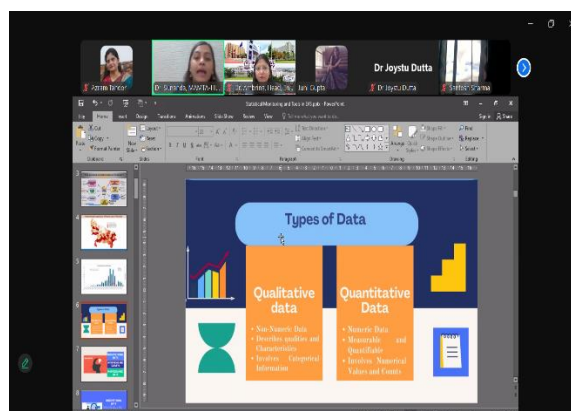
Fatima Tanveer
Dr Surinder, MWTM-II...
Dr Joystu Dutta
Santosh Sharma

Statistical Monitoring and Tools in GIS.pptx - PowerPoint

File Home Insert Design Transitions Animations Slide Show Review View

Types of Data

Qualitative data
• Non-Numeric Data
• Describes qualities and Characteristics
• Involves Categorical Information

Quantitative Data
• Numeric Data
• Measurable and Quantifiable
• Involves Numerical Values and Counts